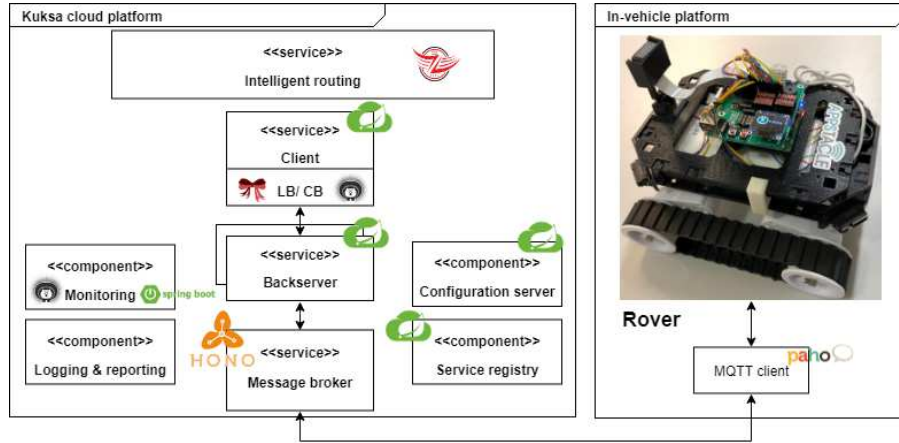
Kuksa cloud platform

<<service>>
Intelligent routing

<<service>>
Client

LB/ CB

<<service>>
Backserver

<<component>>
Monitoring spring boot

<<component>>
Configuration server

<<component>>
Logging & reporting

HONO

<<service>>
Message broker

<<component>>
Service registry

In-vehicle platform

APPSTACLE

Rover

paho

MQTT client